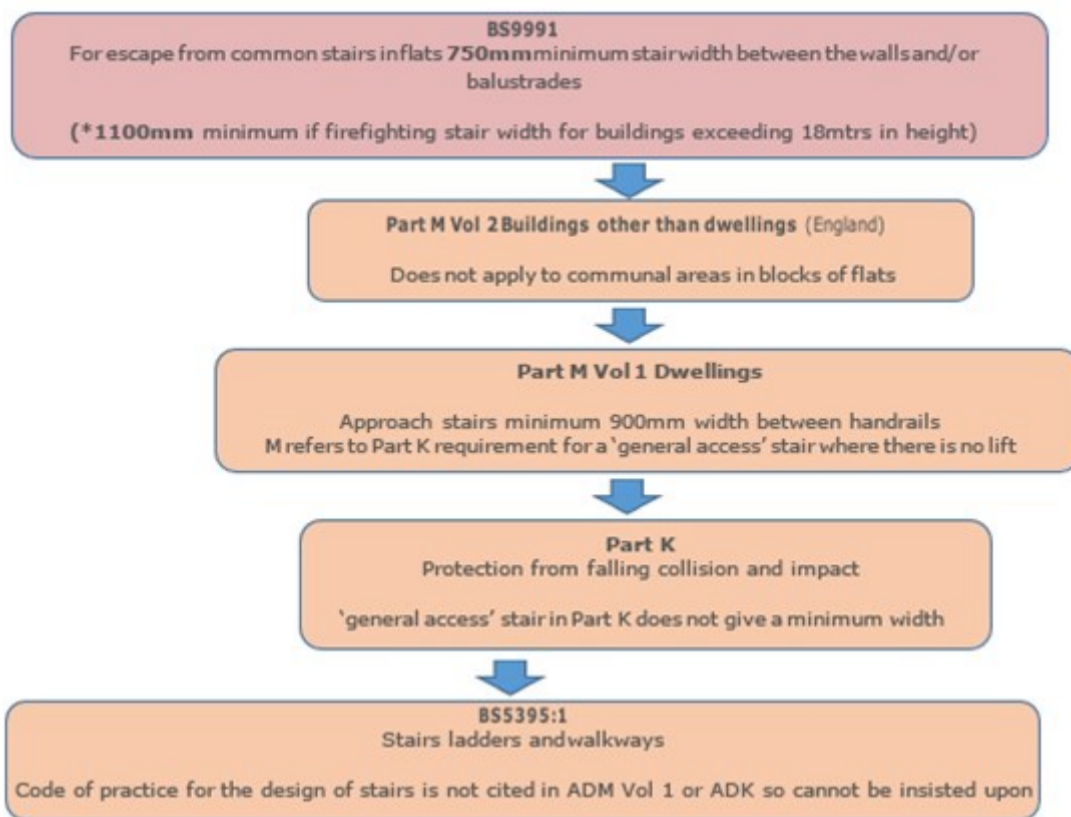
BS9991
For escape from common stairs in flats **750mm** minimum stair width between the walls and/or balustrades

(***1100mm** minimum if firefighting stair width for buildings exceeding 18mtrs in height)

Part M Vol 2 Buildings other than dwellings (England)

Does not apply to communal areas in blocks of flats

Part M Vol 1 Dwellings

Approach stairs minimum 900mm width between handrails
M refers to Part K requirement for a 'general access' stair where there is no lift

Part K
Protection from falling collision and impact

'general access' stair in Part K does not give a minimum width

BS5395:1
Stairs ladders and walkways

Code of practice for the design of stairs is not cited in ADM Vol 1 or ADK so cannot be insisted upon